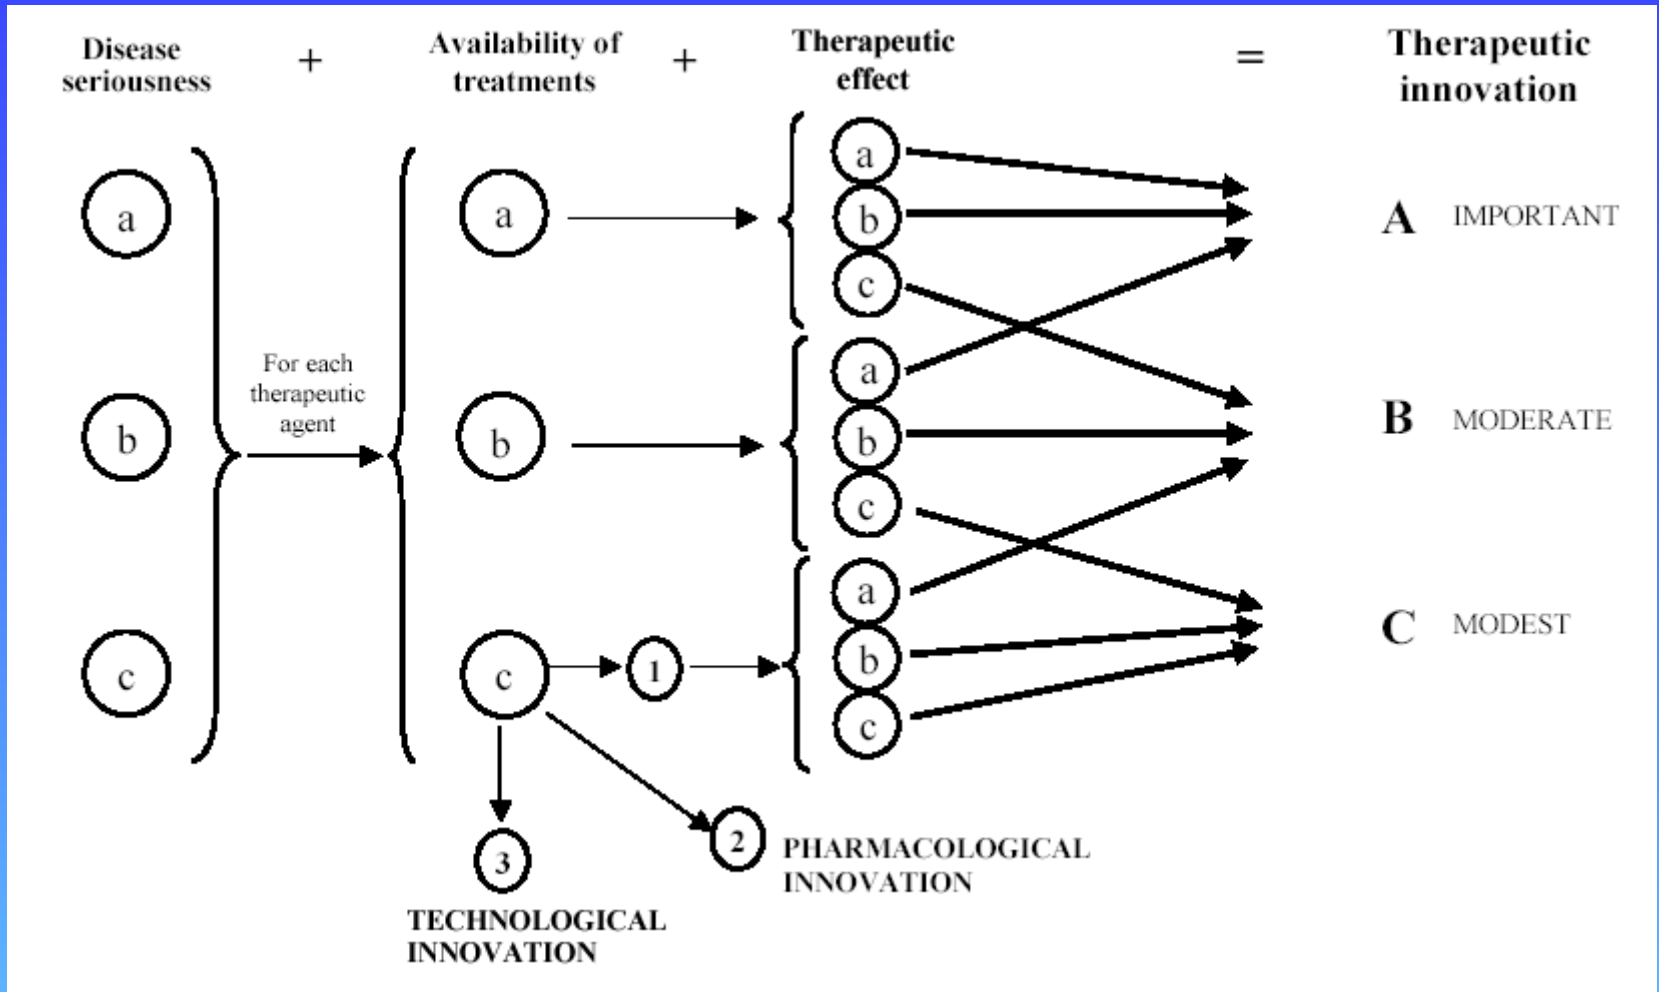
Disease seriousness + Availability of treatments + Therapeutic effect = Therapeutic innovation

a
b
c

For each therapeutic agent

a
b
c

1

a
b
c
a
b
c
a
b
c

A IMPORTANT
B MODERATE
C MODEST

3
TECHNOLOGICAL INNOVATION

2
PHARMACOLOGICAL INNOVATION